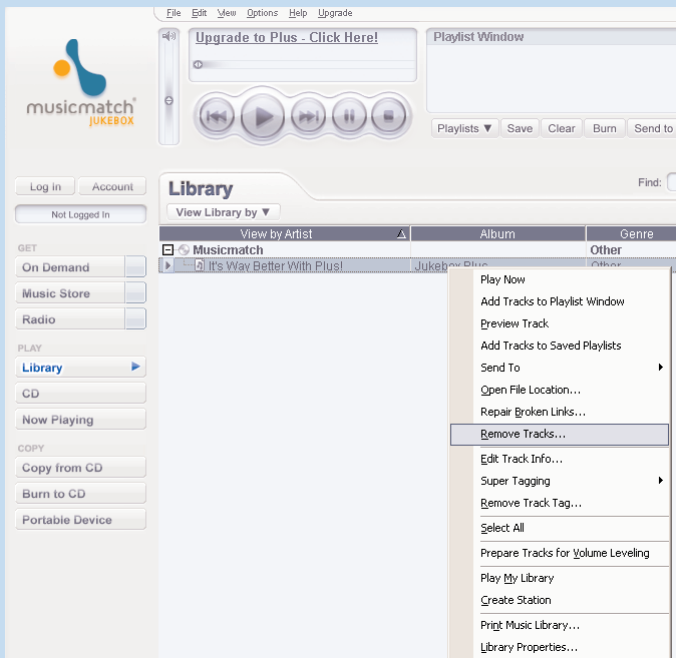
File Edit View Options Help Upgrade

musicmatch JUKEBOX

Upgrade to Plus - Click Here!

Playlist Window

Playlists ▼ Save Clear Burn Send to

Log in Account

Not Logged In

GET

On Demand

Music Store

Radio

PLAY

Library

CD

Now Playing

COPY

Copy from CD

Burn to CD

Portable Device

Library

Find:

View Library by ▼

| View by Artist | Album | Genre |
|---|---|---|
| Musicmatch | | Other |
| It's Way Better With Plus! | Jukebox Plus | Other |

Play Now
Add Tracks to Playlist Window
Preview Track
Add Tracks to Saved Playlists
Send To
Open File Location...
Repair Broken Links...
Remove Tracks...
Edit Track Info...
Super Tagging
Remove Track Tag...
Select All
Prepare Tracks for Volume Leveling
Play My Library
Create Station
Print Music Library...
Library Properties...